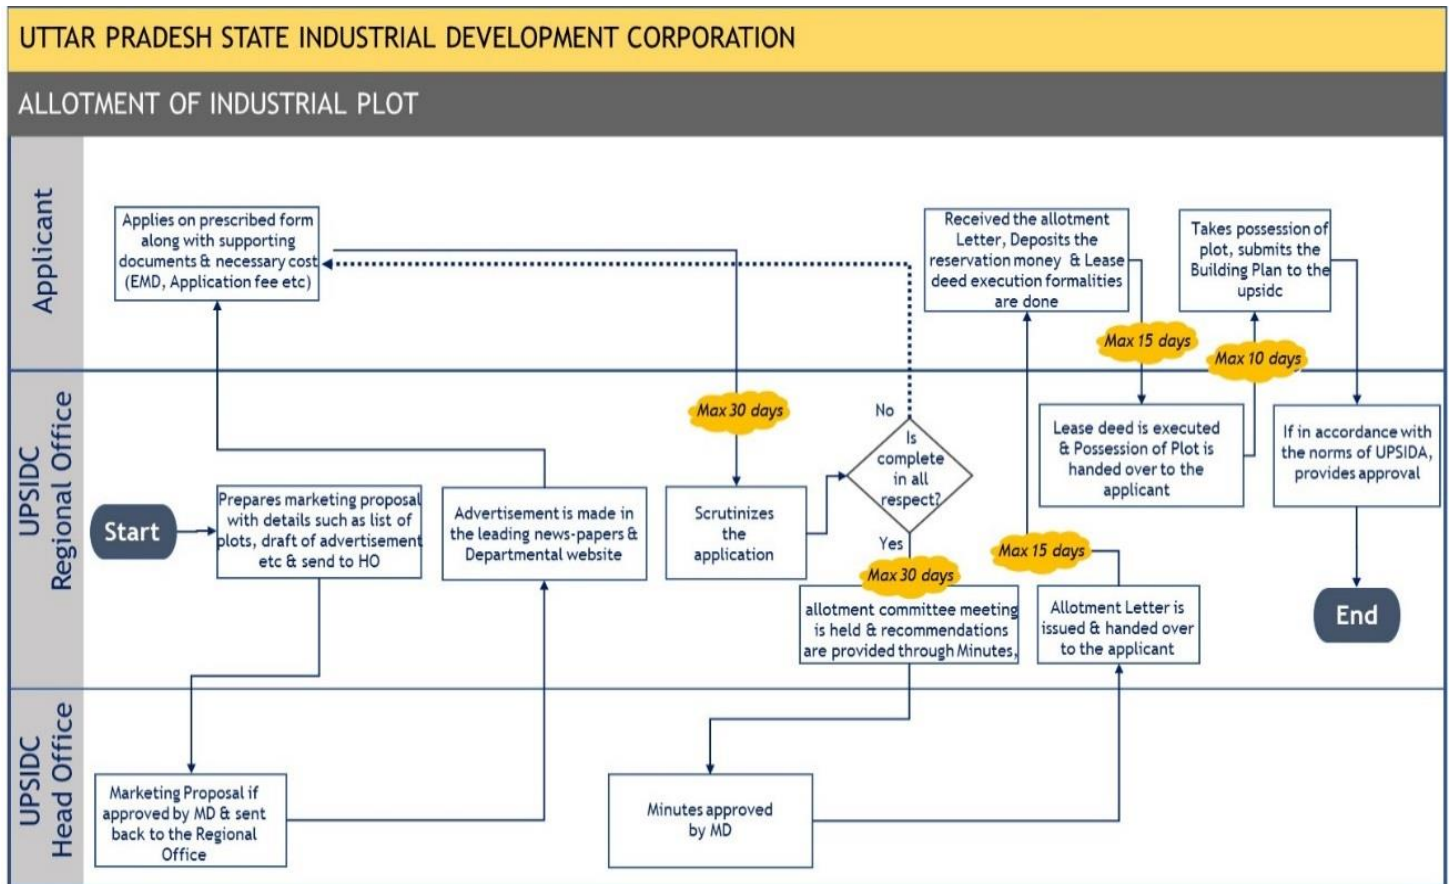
UTTAR PRADESH STATE INDUSTRIAL DEVELOPMENT CORPORATION

ALLOTMENT OF INDUSTRIAL PLOT

Applicant

UPSIDC Regional Office

UPSIDC Head Office

Start

Prepares marketing proposal with details such as list of plots, draft of advertisement etc & send to HO

Marketing Proposal if approved by MD & sent back to the Regional Office

Advertisement is made in the leading news-papers & Departmental website

Applies on prescribed form along with supporting documents & necessary cost (EMD, Application fee etc)

Max 30 days

Scrutinizes the application

No

Is complete in all respect?

Yes

Max 30 days

allotment committee meeting is held & recommendations are provided through Minutes.

Minutes approved by MD

Allotment Letter is issued & handed over to the applicant

Max 15 days

Received the allotment Letter, Deposits the reservation money & Lease deed execution formalities are done

Max 15 days

Lease deed is executed & Possession of Plot is handed over to the applicant

Max 10 days

Takes possession of plot, submits the Building Plan to the upsidc

If in accordance with the norms of UPSIDA, provides approval

End